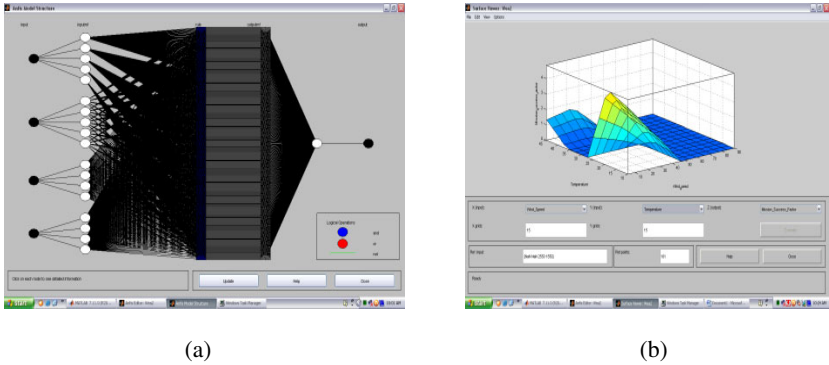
Anfis Model Structure

input inputmf rule outputmf output

Logical Operations
and
or
not

Click on each node to see detailed information

Update Help Close

Surface Viewer: Weq1
File Edit View Options

Temperature
Wind_speed

X (input): Wind_Speed
Y (input): Temperature
Z (output): Monitor_Damage_Factor

X grids: 15
Y grids: 15

Evaluate

Ref. Input: [NaN NaN 250 1550]
Plot points: 101

Help Close

Ready

(a)

(b)